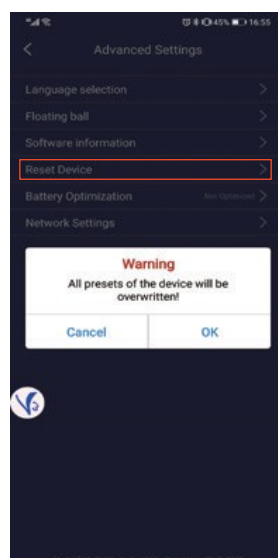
45% 16:55

<

Advanced Settings

Language selection >

Floating ball >

Software information >

Reset Device >

Battery Optimization Not Optimized >

Network Settings >

Warning

All presets of the device will be overwritten!

Cancel

OK